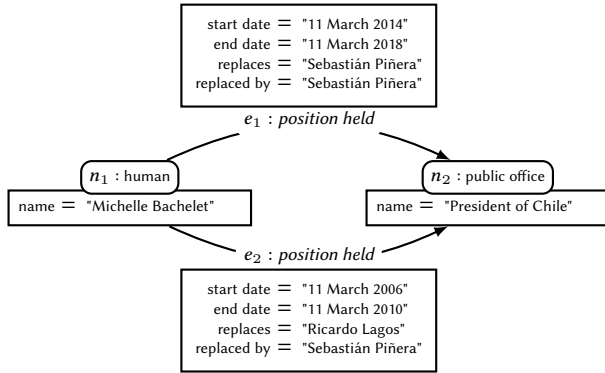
start date = "11 March 2014"
end date = "11 March 2018"
replaces = "Sebastián Piñera"
replaced by = "Sebastián Piñera"

$e_1$ : *position held*

$n_1$ : human
name = "Michelle Bachelet"

$n_2$ : public office
name = "President of Chile"

$e_2$ : *position held*

start date = "11 March 2006"
end date = "11 March 2010"
replaces = "Ricardo Lagos"
replaced by = "Sebastián Piñera"